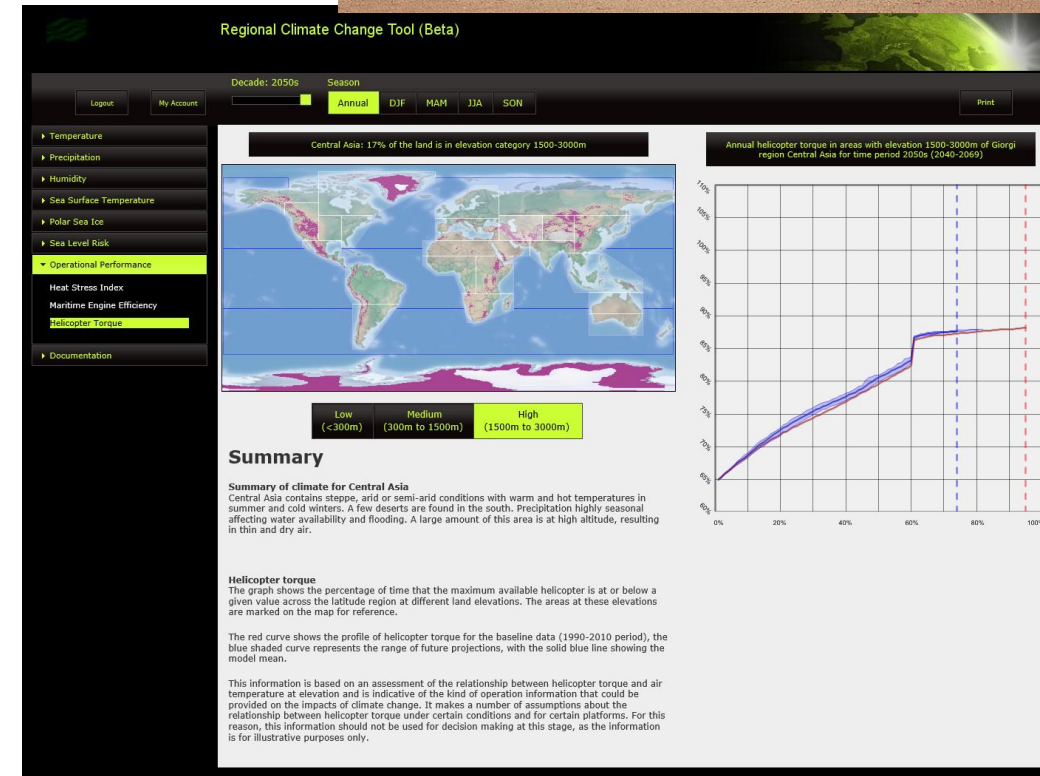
Regional Climate Change Tool (Beta)

Logout
My Account
Decade: 2050s
Season
Annual
DJF
MAM
JJA
SON
Print

▸ Temperature
▸ Precipitation
▸ Humidity
▸ Sea Surface Temperature
▸ Polar Sea Ice
▸ Sea Level Risk
▾ Operational Performance
Heat Stress Index
Maritime Engine Efficiency
Helicopter Torque
▸ Documentation

Central Asia: 17% of the land is in elevation category 1500-3000m

Low (<300m)
Medium (300m to 1500m)
High (1500m to 3000m)

Annual helicopter torque in areas with elevation 1500-3000m of Giorgi region Central Asia for time period 2050s (2040-2069)

110%
105%
100%
95%
90%
85%
80%
75%
70%
65%
60%
0%
20%
40%
60%
80%
100%

Summary

Summary of climate for Central Asia
Central Asia contains steppe, arid or semi-arid conditions with warm and hot temperatures in summer and cold winters. A few deserts are found in the south. Precipitation highly seasonal affecting water availability and flooding. A large amount of this area is at high altitude, resulting in thin and dry air.

Helicopter torque
The graph shows the percentage of time that the maximum available helicopter is at or below a given value across the latitude region at different land elevations. The areas at these elevations are marked on the map for reference.

The red curve shows the profile of helicopter torque for the baseline data (1990-2010 period), the blue shaded curve represents the range of future projections, with the solid blue line showing the model mean.

This information is based on an assessment of the relationship between helicopter torque and air temperature at elevation and is indicative of the kind of operation information that could be provided on the impacts of climate change. It makes a number of assumptions about the relationship between helicopter torque under certain conditions and for certain platforms. For this reason, this information should not be used for decision making at this stage, as the information is for illustrative purposes only.